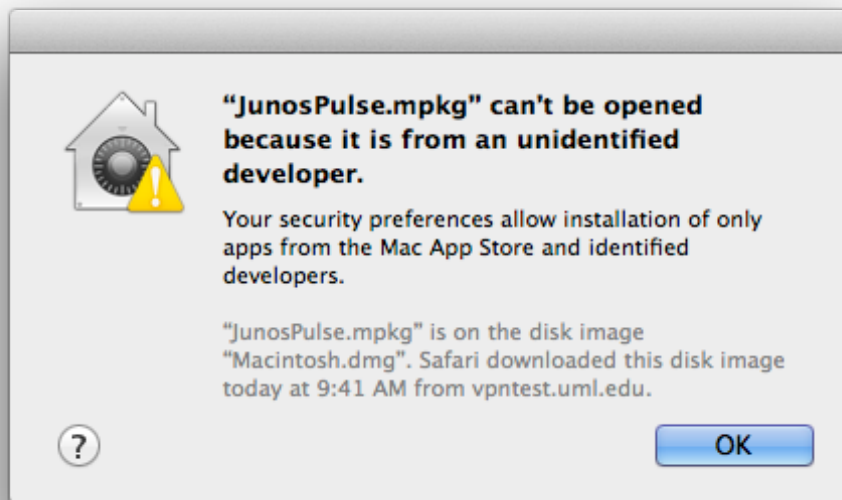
“JunosPulse.mpkg” can’t be opened because it is from an unidentified developer.

Your security preferences allow installation of only apps from the Mac App Store and identified developers.

“JunosPulse.mpkg” is on the disk image “Macintosh.dmg”. Safari downloaded this disk image today at 9:41 AM from vpntest.uml.edu.

?

OK